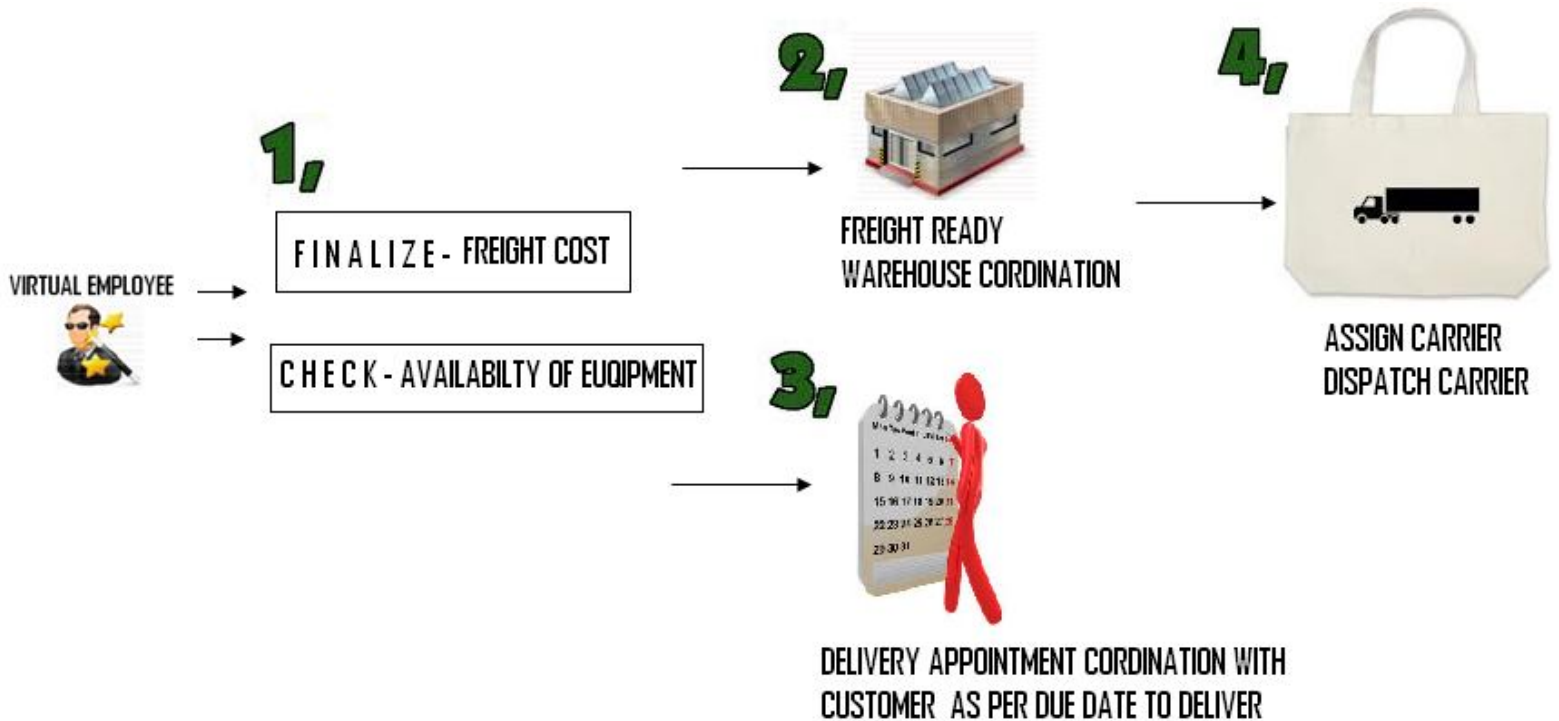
1,

VIRTUAL EMPLOYEE

FINALIZE - FREIGHT COST

CHECK - AVAILABILTY OF EUQIPMENT

2,

FREIGHT READY
WAREHOUSE CORDINATION

3,

1 2 3 4 5 6 7
8 9 10 11 12 13 14
15 16 17 18 19 20 21
22 23 24 25 26 27 28
29 30 31

DELIVERY APPOINTMENT CORDINATION WITH CUSTOMER AS PER DUE DATE TO DELIVER

4,

ASSIGN CARRIER
DISPATCH CARRIER